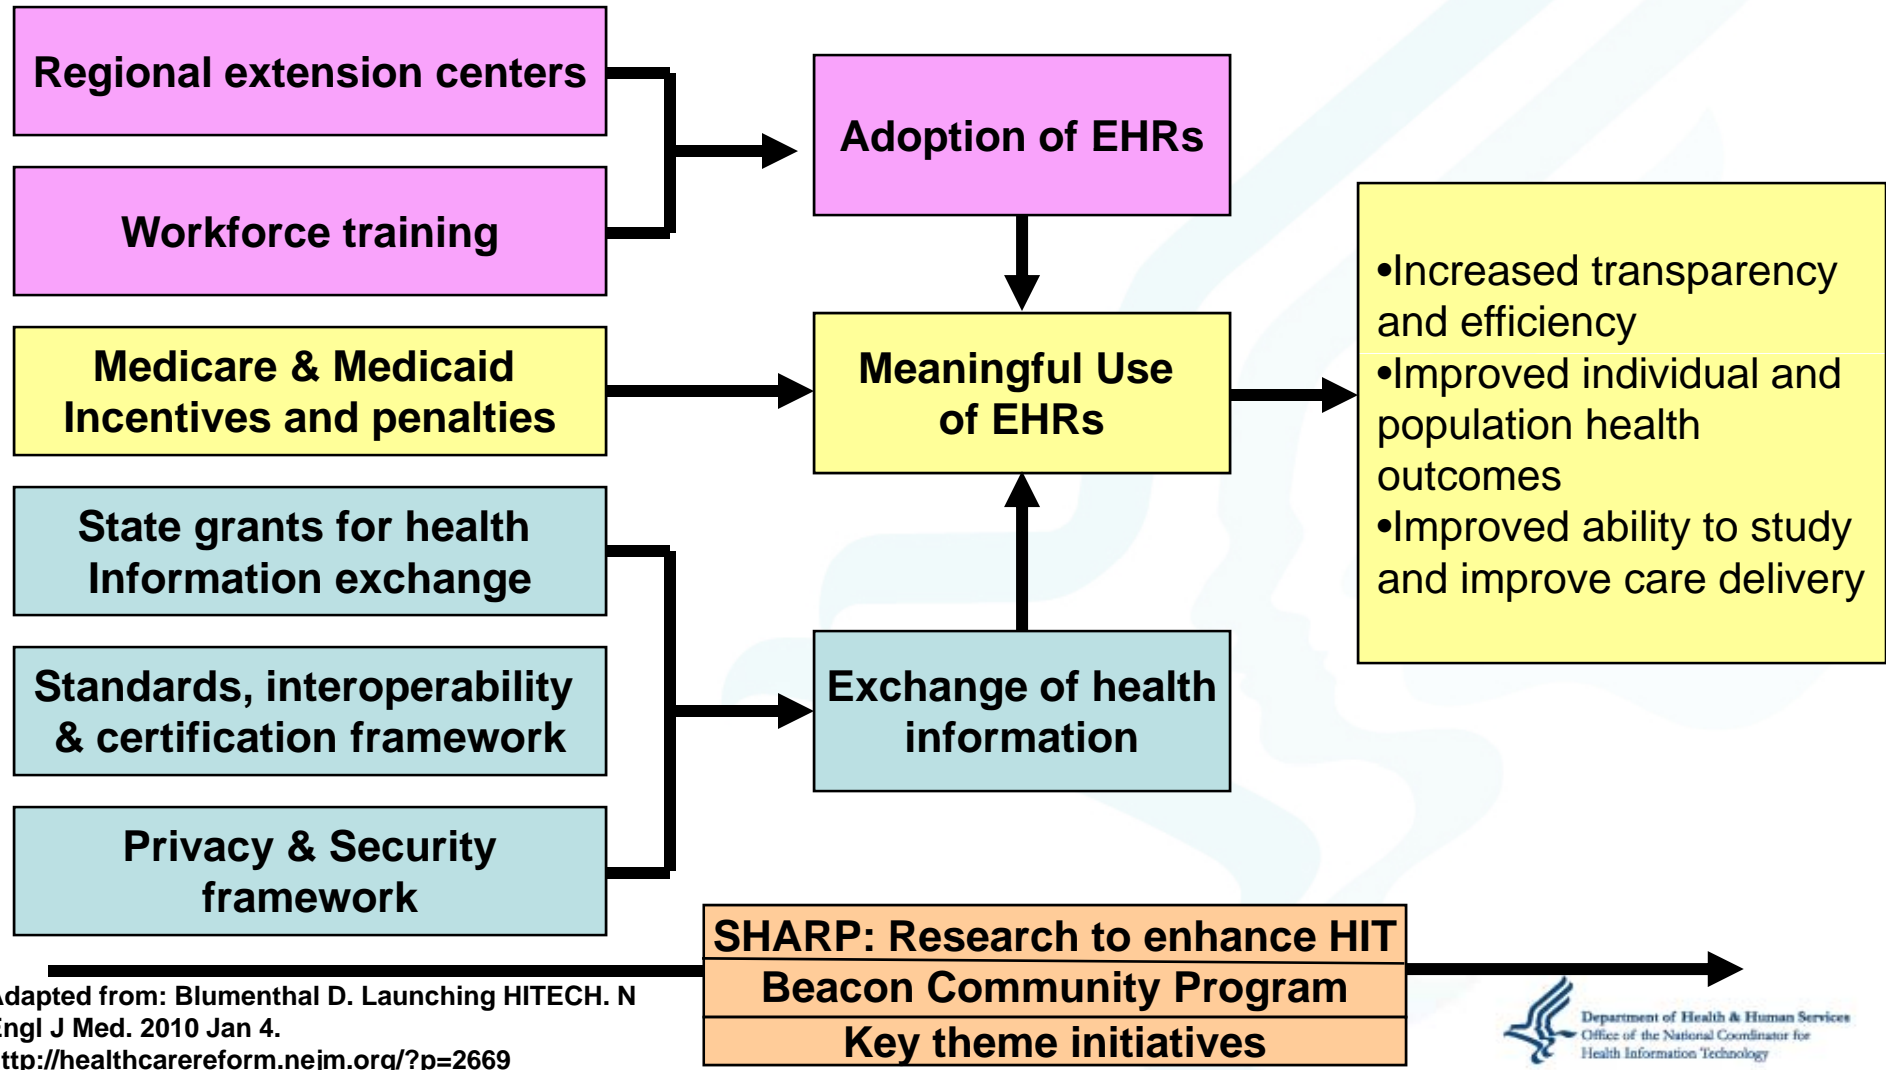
Regional extension centers

Workforce training

Adoption of EHRs

Medicare & Medicaid Incentives and penalties

Meaningful Use of EHRs

•Increased transparency and efficiency
•Improved individual and population health outcomes
•Improved ability to study and improve care delivery

State grants for health Information exchange

Standards, interoperability & certification framework

Privacy & Security framework

Exchange of health information

SHARP: Research to enhance HIT

Beacon Community Program

Key theme initiatives

dapted from: Blumenthal D. Launching HITECH. N Engl J Med. 2010 Jan 4. ttp://healthcarereform.nejm.org/?p=2669

Department of Health & Human Services
Office of the National Coordinator for Health Information Technology